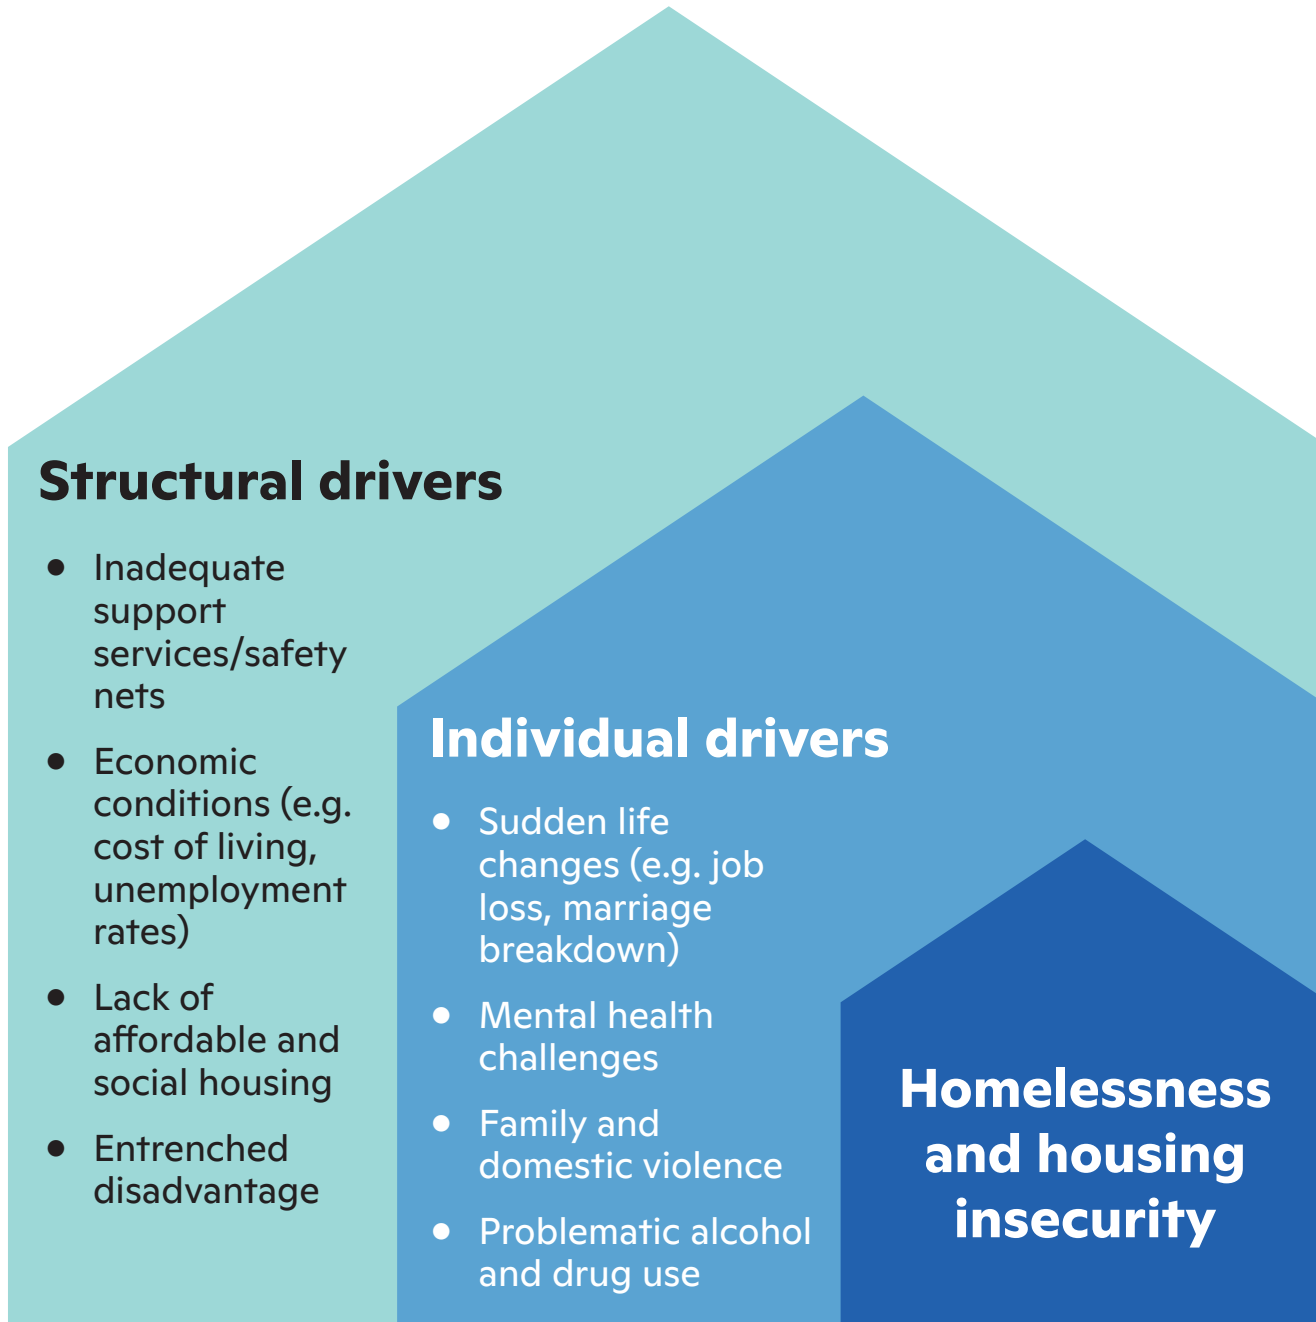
Structural drivers

- Inadequate support services/safety nets
- Economic conditions (e.g. cost of living, unemployment rates)
- Lack of affordable and social housing
- Entrenched disadvantage

Individual drivers

- Sudden life changes (e.g. job loss, marriage breakdown)
- Mental health challenges
- Family and domestic violence
- Problematic alcohol and drug use

Homelessness and housing insecurity